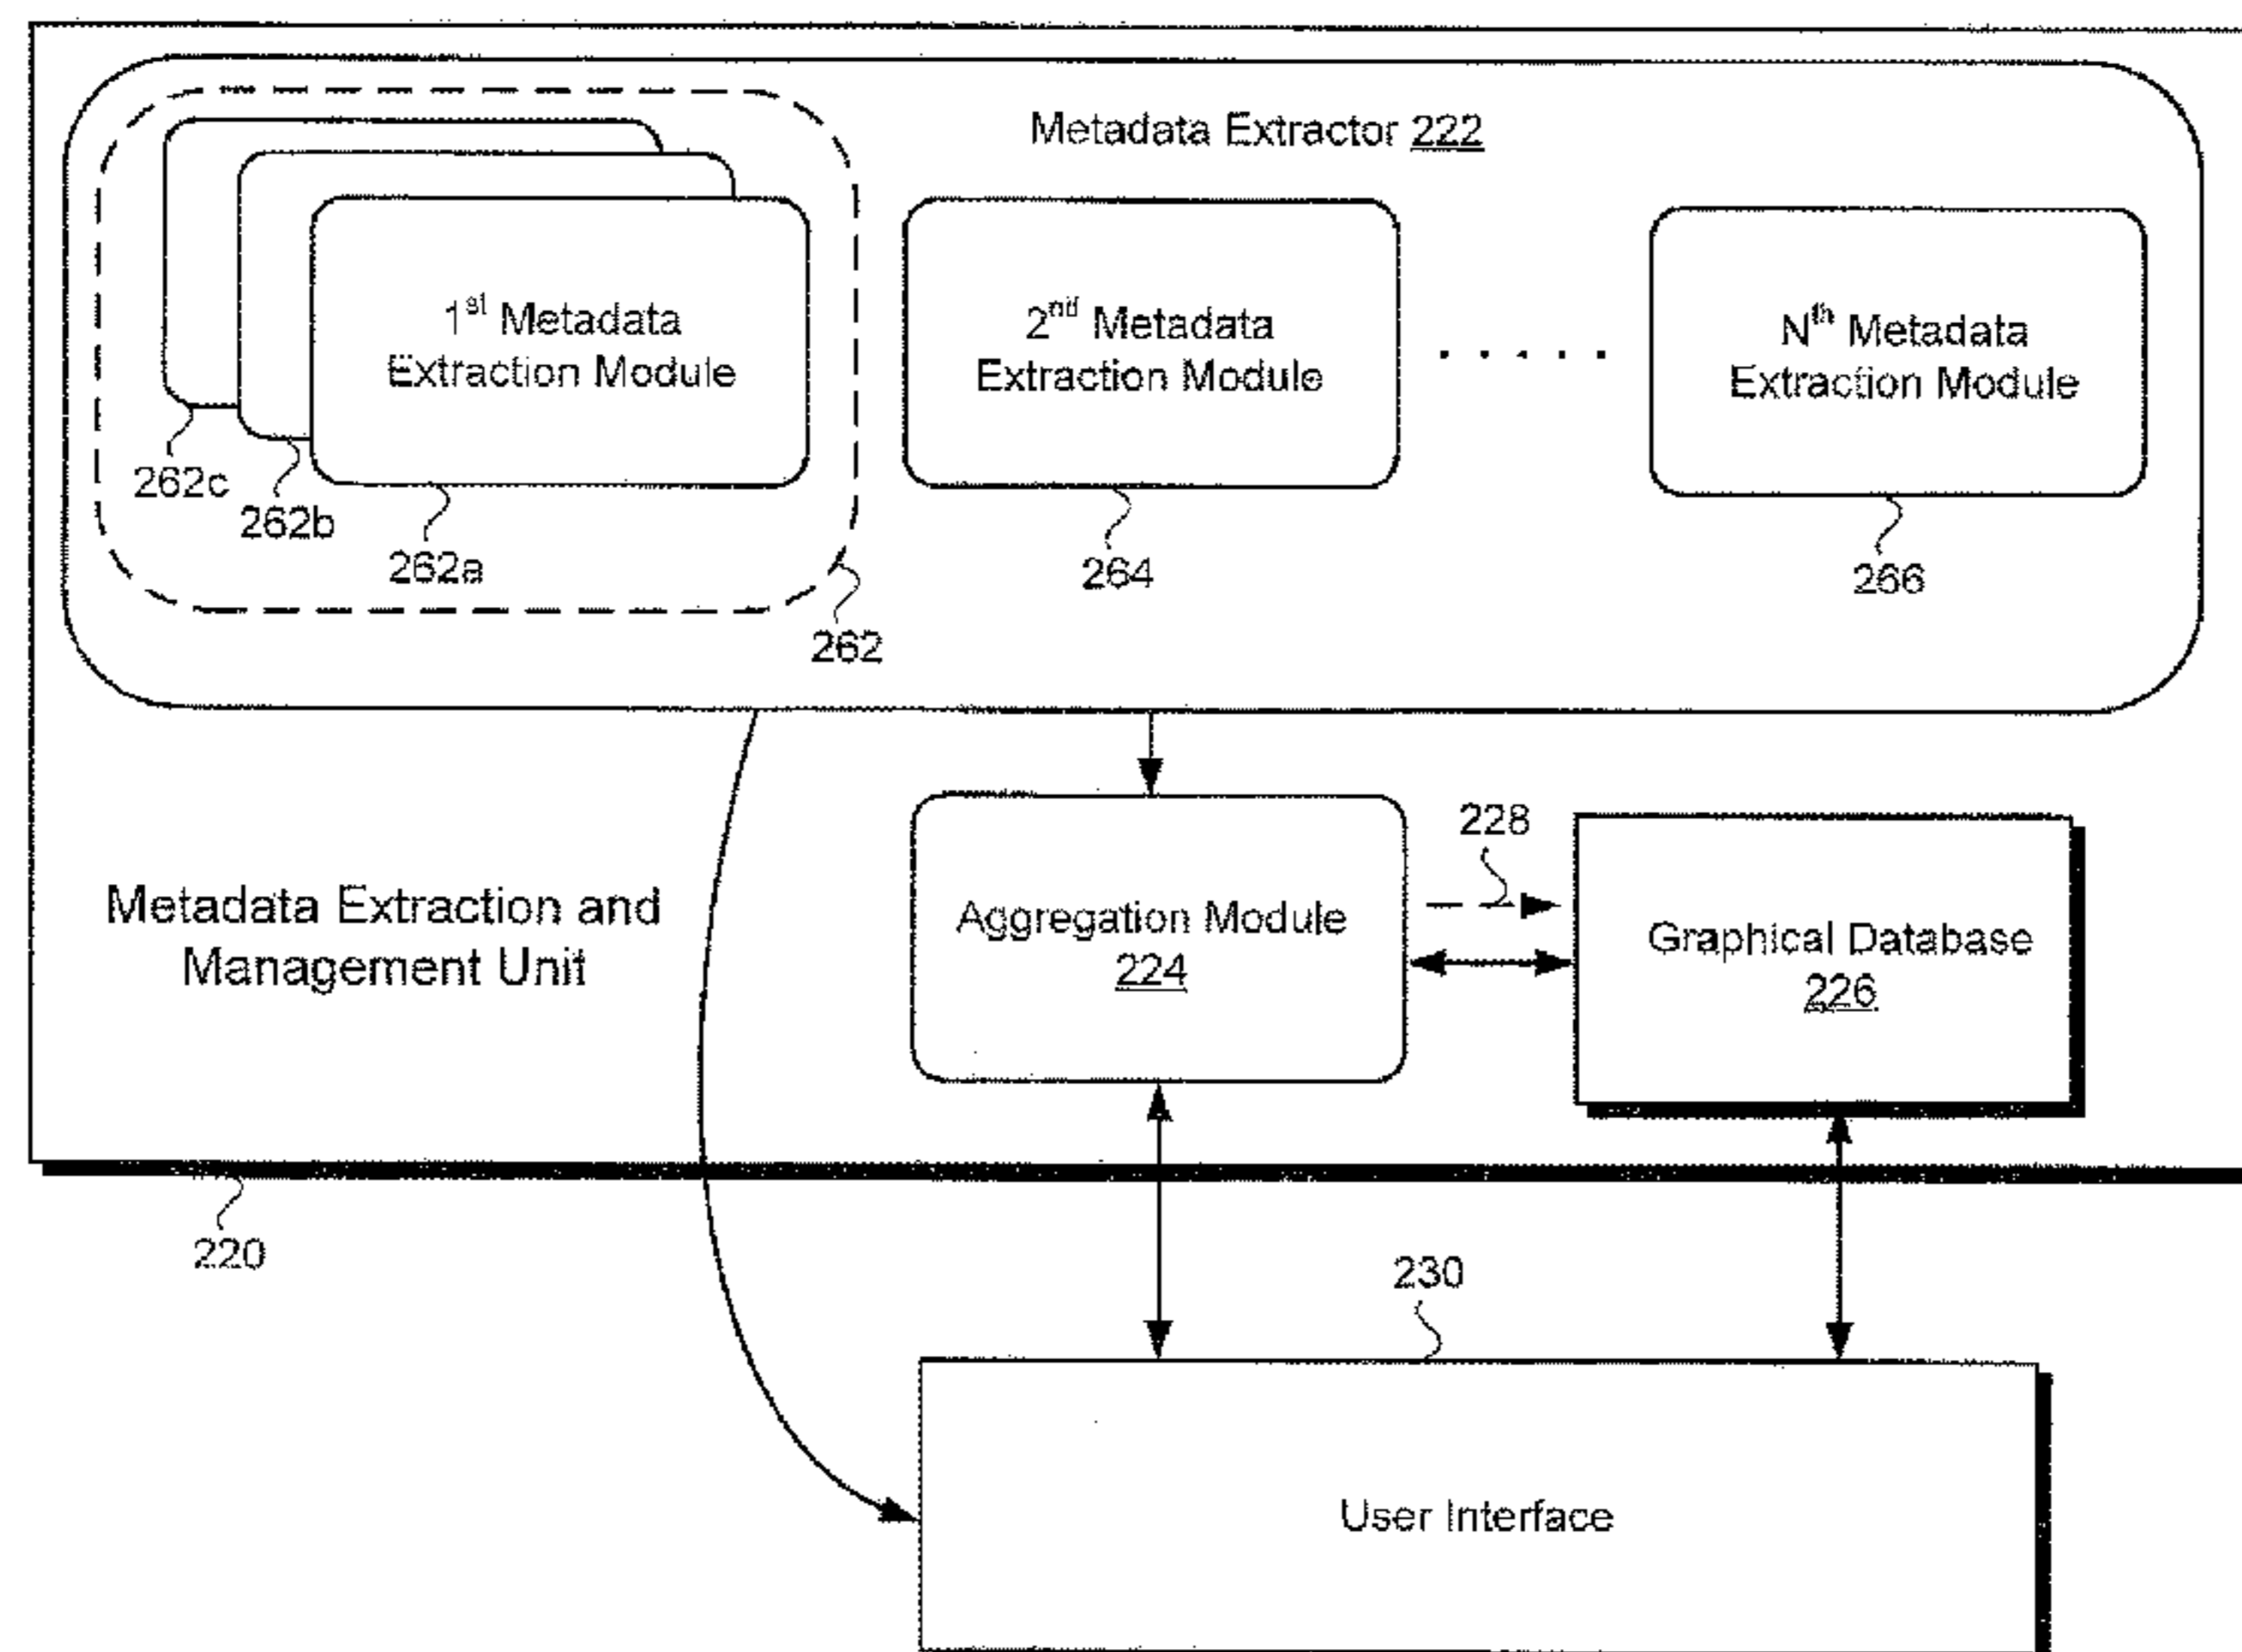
Metadata Extractor 222

1$^{st}$ Metadata Extraction Module

262c
262b
262a
262

2$^{nd}$ Metadata Extraction Module

264

. . . . . .

N$^{th}$ Metadata Extraction Module

266

Metadata Extraction and Management Unit

Aggregation Module 224

228

Graphical Database 226

220

230

User Interface